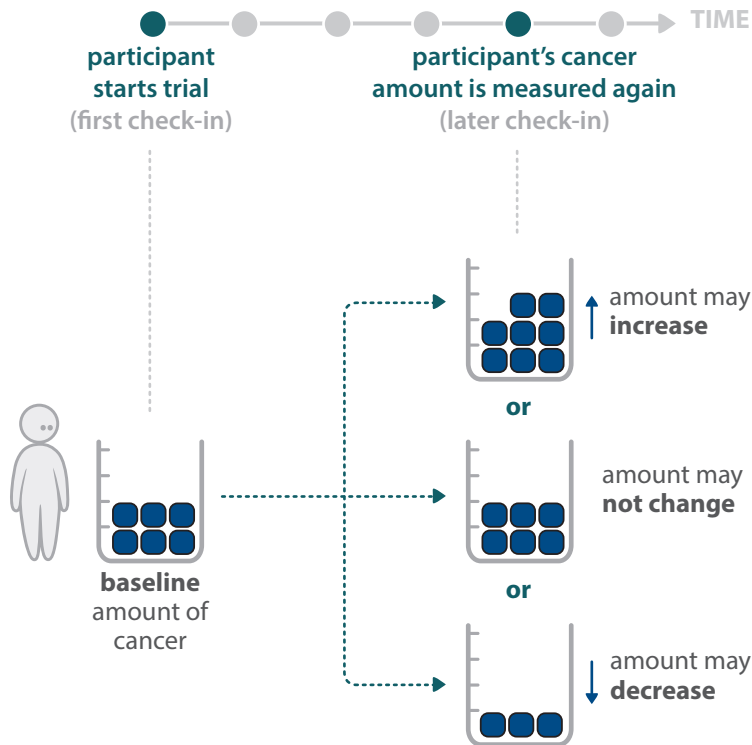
TIME

participant starts trial
(first check-in)

participant's cancer amount is measured again
(later check-in)

amount may **increase**

or

amount may **not change**

or

amount may **decrease**

**baseline** amount of cancer